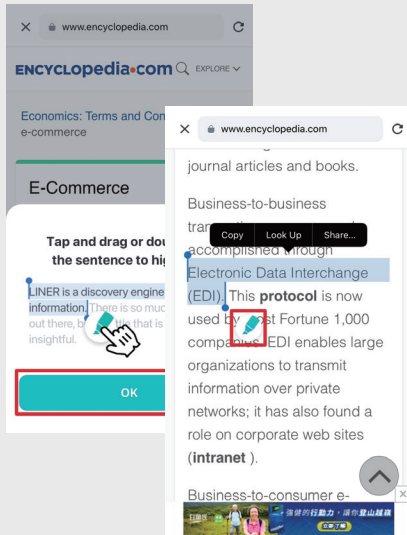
× www.encyclopedia.com

ENCYCLOPEDIA.COM EXPLORE

Economics: Terms and Con
e-commerce

E-Commerce

Tap and drag or dou
the sentence to hig

LINER is a discovery engine
information. There is so muc
out there, b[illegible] that is
insightful.

OK

× www.encyclopedia.com

journal articles and books.

Business-to-business tra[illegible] accomplished through Electronic Data Interchange (EDI). This **protocol** is now used b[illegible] Fortune 1,000 comp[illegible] EDI enables large organizations to transmit information over private networks; it has also found a role on corporate web sites (**intranet** ).

Copy Look Up Share...

Business-to-consumer e-